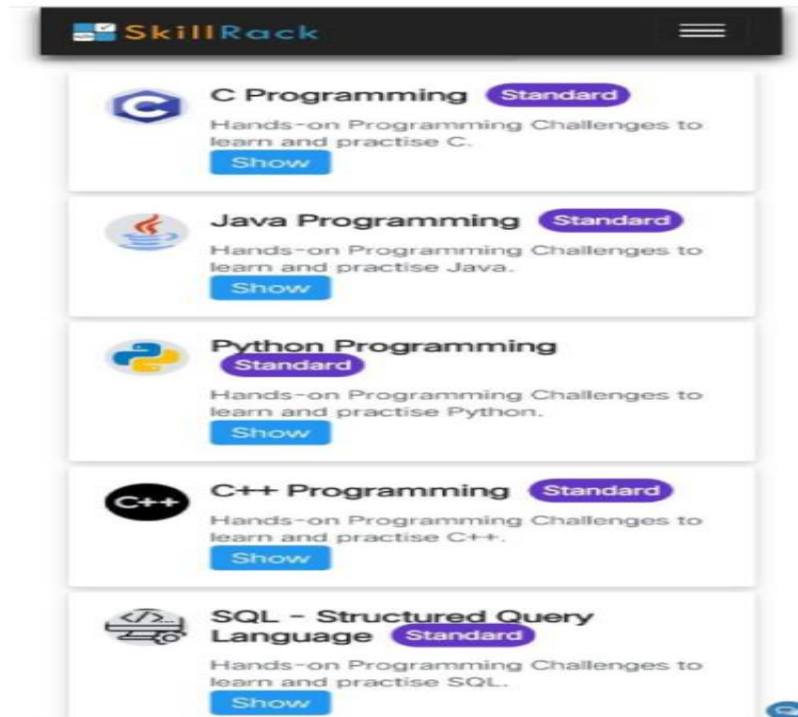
SkillRack

C Programming Standard
Hands-on Programming Challenges to learn and practise C.
Show

Java Programming Standard
Hands-on Programming Challenges to learn and practise Java.
Show

Python Programming Standard
Hands-on Programming Challenges to learn and practise Python.
Show

C++ Programming Standard
Hands-on Programming Challenges to learn and practise C++.
Show

SQL - Structured Query Language Standard
Hands-on Programming Challenges to learn and practise SQL.
Show